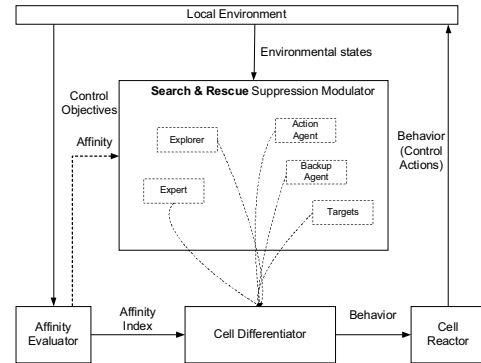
Local Environment

Environmental states

Control Objectives

Affinity

**Search & Rescue** Suppression Modulator

Explorer

Action Agent

Backup Agent

Expert

Targets

Behavior (Control Actions)

Affinity Evaluator

Affinity Index

Cell Differentiator

Behavior

Cell Reactor